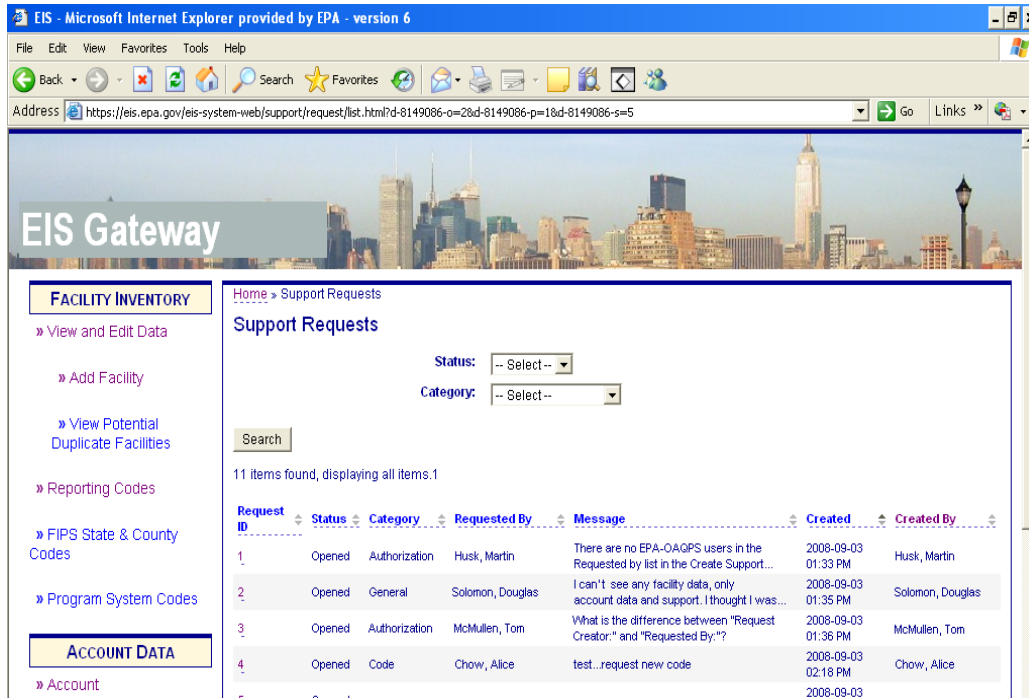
EIS - Microsoft Internet Explorer provided by EPA - version 6

File Edit View Favorites Tools Help

Back Search Favorites

Address https://eis.epa.gov/eis-system-web/support/request/list.html?d-8149086-o=2&d-8149086-p=1&d-8149086-s=5 Go Links »

EIS Gateway

FACILITY INVENTORY

» View and Edit Data

» Add Facility

» View Potential Duplicate Facilities

» Reporting Codes

» FIPS State & County Codes

» Program System Codes

ACCOUNT DATA

» Account

Home » Support Requests

Support Requests

Status: -- Select --

Category: -- Select --

Search

11 items found, displaying all items.1

| Request ID | Status | Category | Requested By | Message | Created | Created By |
|---|---|---|---|---|---|---|
| 1 | Opened | Authorization | Husk, Martin | There are no EPA-OAQPS users in the Requested by list in the Create Support... | 2008-09-03 01:33 PM | Husk, Martin |
| 2 | Opened | General | Solomon, Douglas | I can't see any facility data, only account data and support. I thought I was... | 2008-09-03 01:35 PM | Solomon, Douglas |
| 3 | Opened | Authorization | McMullen, Tom | What is the difference between "Request Creator:" and "Requested By:"? | 2008-09-03 01:36 PM | McMullen, Tom |
| 4 | Opened | Code | Chow, Alice | test...request new code | 2008-09-03 02:18 PM | Chow, Alice |
| 5 | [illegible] | | | | 2008-09-03 | |